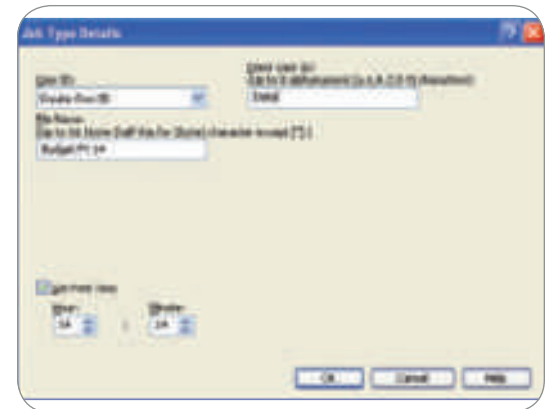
Job Type Details

User ID:
Private Box ID

Enter user ID:
(Up to 8 alphanumeric (a-z,A-Z,0-9) characters)
Total

File Name:
(Up to 64 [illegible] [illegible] character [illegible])
Budget FY 14

Set Print time

Hour:
14

Minute:
14

OK

Cancel

Help